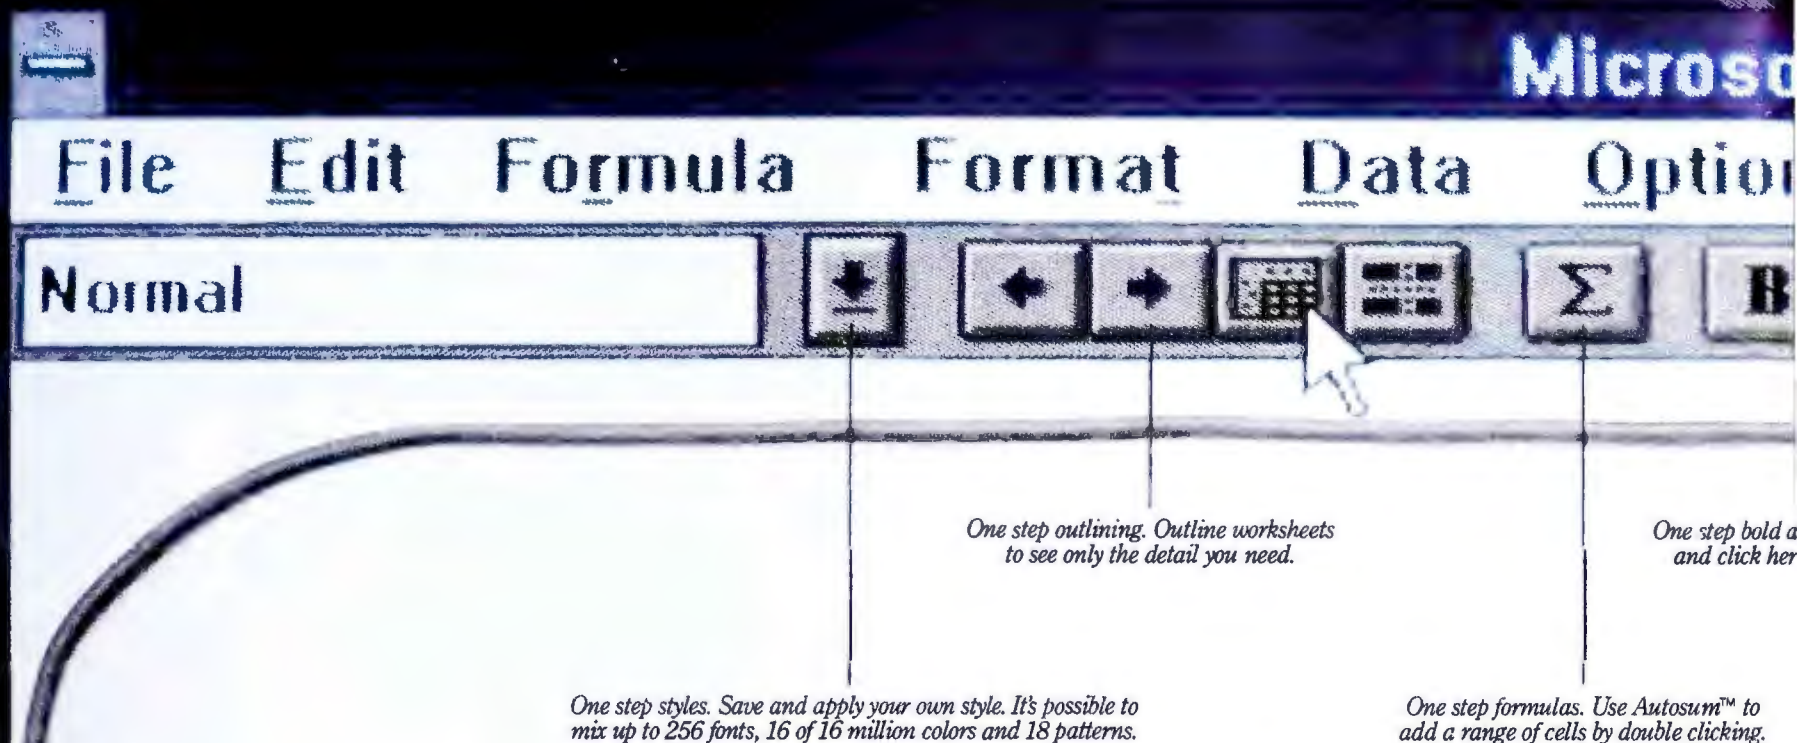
Microso

File Edit Formula Format Data Optio

Normal

$\Sigma$

B

One step outlining. Outline worksheets to see only the detail you need.

One step bold a and click her

One step styles. Save and apply your own style. It's possible to mix up to 256 fonts, 16 of 16 million colors and 18 patterns.

One step formulas. Use Autosum™ to add a range of cells by double clicking.